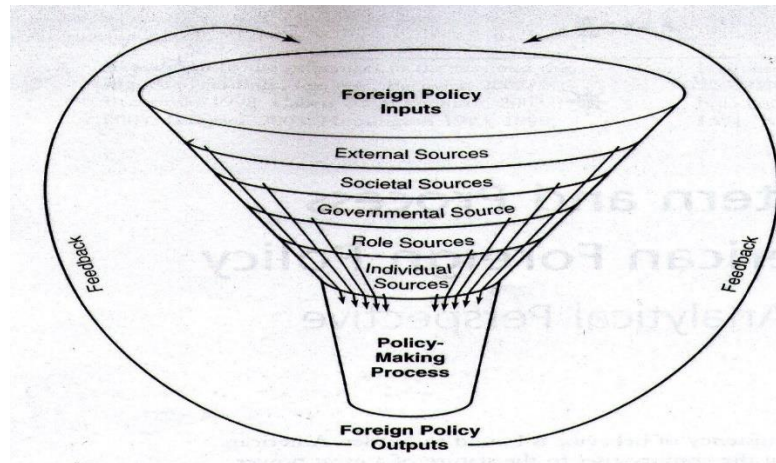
Foreign Policy Inputs

External Sources

Societal Sources

Governmental Source

Role Sources

Individual Sources

Policy-Making Process

Foreign Policy Outputs

Feedback

Feedback

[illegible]tern a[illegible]

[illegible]can Fo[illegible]cy

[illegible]nalytical Perspective